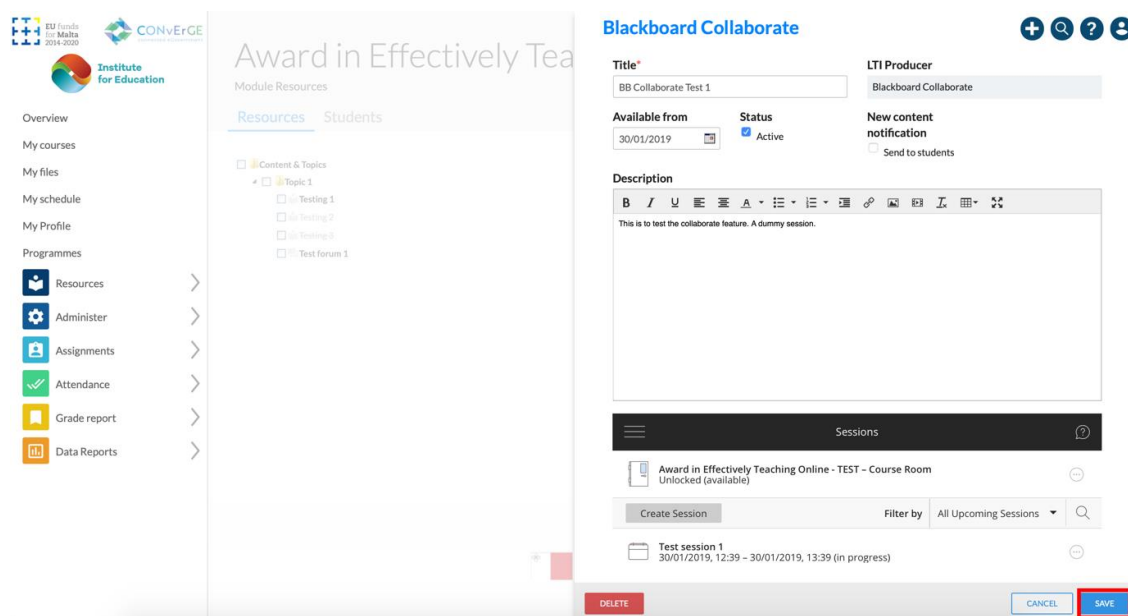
EU funds for Malta 2014-2020
CONVERGE
Institute for Education

Overview
My courses
My files
My schedule
My Profile
Programmes
Resources
Administer
Assignments
Attendance
Grade report
Data Reports

Award in Effectively Tea
Module Resources
Resources Students

Content & Topics
Topic 1
Testing 1
Testing 2
Testing 3
Test forum 1

Blackboard Collaborate

Title*
BB Collaborate Test 1
LTI Producer
Blackboard Collaborate
Available from
30/01/2019
Status
Active
New content notification
Send to students

Description
This is to test the collaborate feature. A dummy session.

Sessions
Award in Effectively Teaching Online - TEST – Course Room
Unlocked (available)
Create Session
Filter by
All Upcoming Sessions
Test session 1
30/01/2019, 12:39 – 30/01/2019, 13:39 (in progress)

DELETE
CANCEL
SAVE